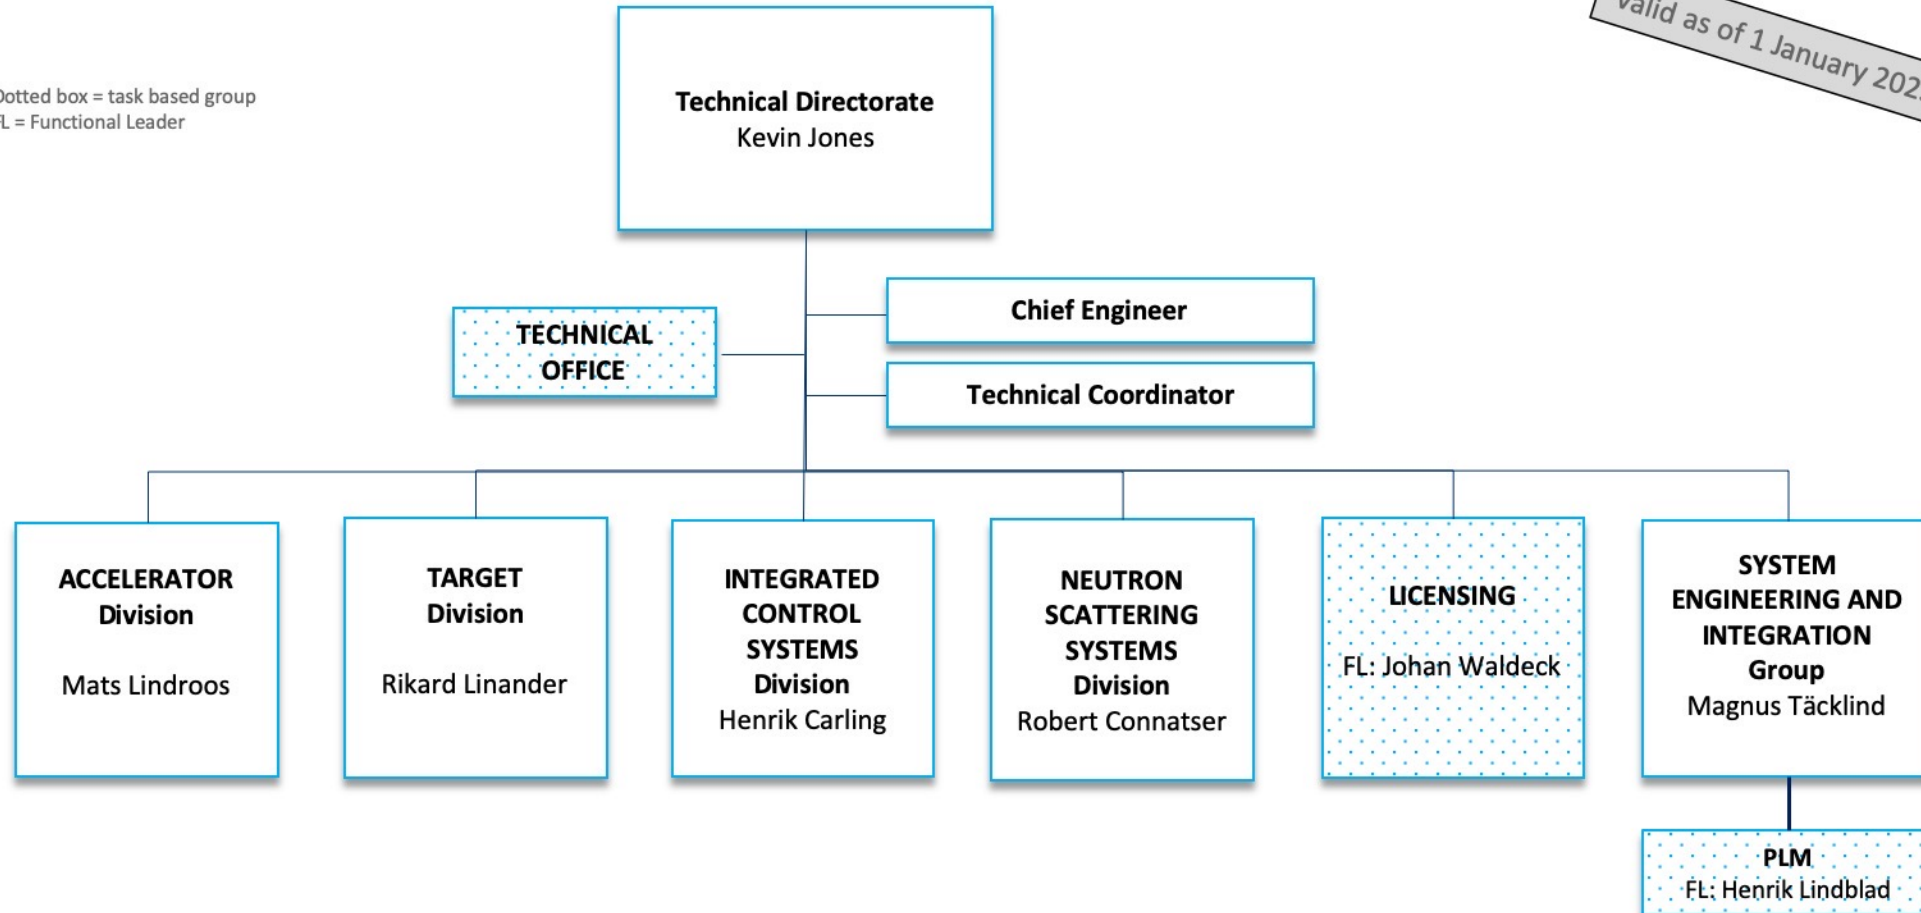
Dotted box = task based group
L = Functional Leader

Valid as of 1 January 202

Technical Directorate
Kevin Jones

TECHNICAL OFFICE

Chief Engineer

Technical Coordinator

ACCELERATOR Division

Mats Lindroos

TARGET Division

Rikard Linander

INTEGRATED CONTROL SYSTEMS Division
Henrik Carling

NEUTRON SCATTERING SYSTEMS Division
Robert Connatser

LICENSING

FL: Johan Waldeck

SYSTEM ENGINEERING AND INTEGRATION Group
Magnus Täcklind

PLM
FL: Henrik Lindblad